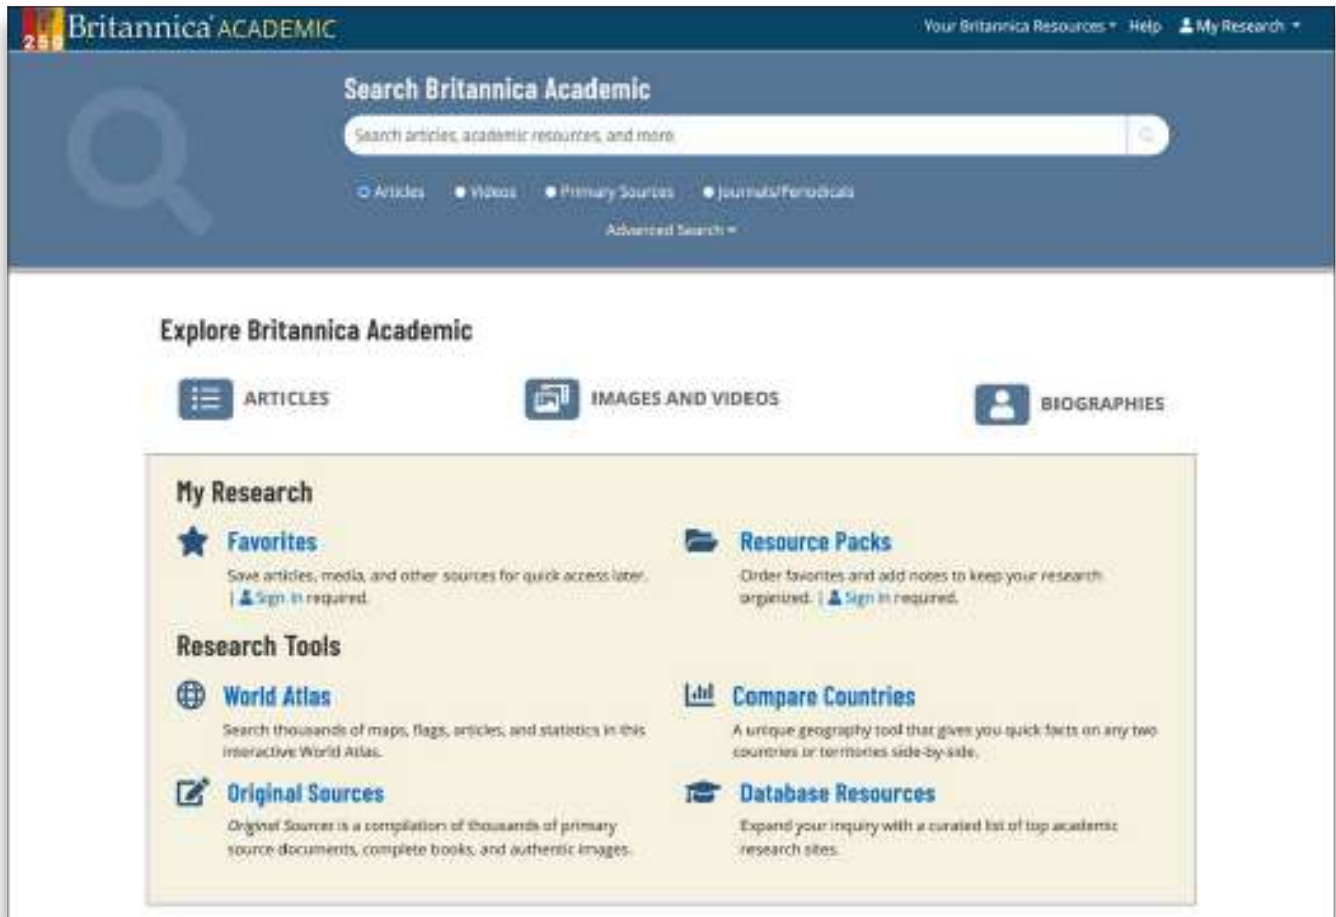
250 Britannica ACADEMIC

Your Britannica Resources ▾ Help My Research ▾

Search Britannica Academic

Search articles, academic resources, and more

Articles Videos Primary Sources Journals/Periodicals

Advanced Search ▾

Explore Britannica Academic

ARTICLES

IMAGES AND VIDEOS

BIOGRAPHIES

My Research

Favorites

Save articles, media, and other sources for quick access later. | Sign In required.

Resource Packs

Order favorites and add notes to keep your research organized. | Sign In required.

Research Tools

World Atlas

Search thousands of maps, flags, articles, and statistics in this interactive World Atlas.

Compare Countries

A unique geography tool that gives you quick facts on any two countries or territories side-by-side.

Original Sources

Original Sources is a compilation of thousands of primary source documents, complete books, and authentic images.

Database Resources

Expand your inquiry with a curated list of top academic research sites.